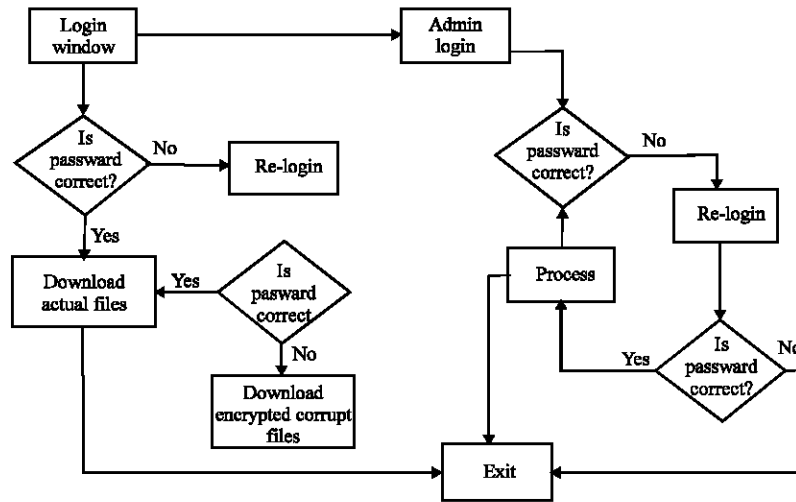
Login window

Admin login

Is passward correct?

No

Re-login

Yes

Is passward correct?

No

Re-login

Download actual files

Yes

Is pasward correct

No

Download encrypted corrupt files

Process

Yes

Is passward correct?

No

Exit